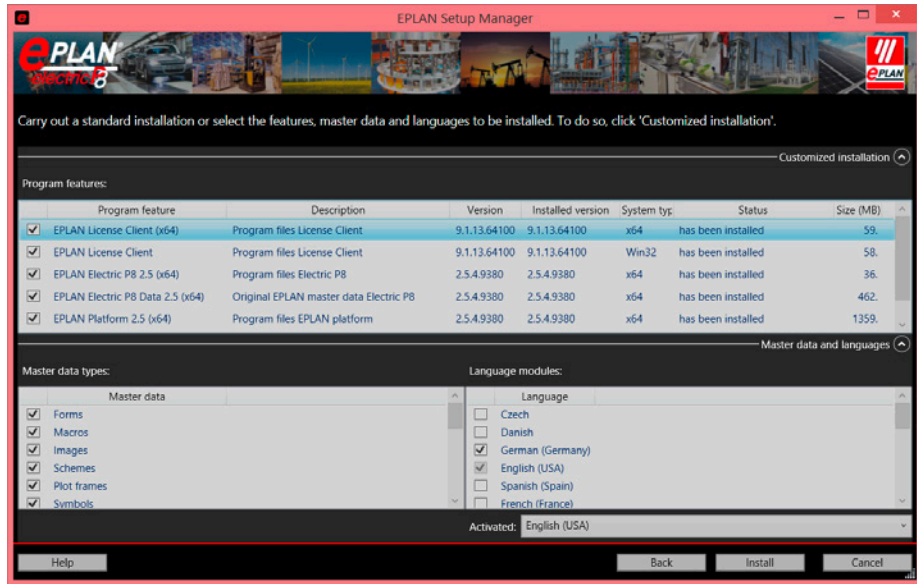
EPLAN Setup Manager

EPLAN electric P8

EPLAN

Carry out a standard installation or select the features, master data and languages to be installed. To do so, click 'Customized installation'.

Customized installation

Program features:

| | Program feature | Description | Version | Installed version | System typ | Status | Size (MB) |
|---|---|---|---|---|---|---|---|
| ☑ | EPLAN License Client (x64) | Program files License Client | 9.1.13.64100 | 9.1.13.64100 | x64 | has been installed | 59. |
| ☑ | EPLAN License Client | Program files License Client | 9.1.13.64100 | 9.1.13.64100 | Win32 | has been installed | 58. |
| ☑ | EPLAN Electric P8 2.5 (x64) | Program files Electric P8 | 2.5.4.9380 | 2.5.4.9380 | x64 | has been installed | 36. |
| ☑ | EPLAN Electric P8 Data 2.5 (x64) | Original EPLAN master data Electric P8 | 2.5.4.9380 | 2.5.4.9380 | x64 | has been installed | 462. |
| ☑ | EPLAN Platform 2.5 (x64) | Program files EPLAN platform | 2.5.4.9380 | 2.5.4.9380 | x64 | has been installed | 1359. |

Master data and languages

Master data types:

| | Master data |
|---|---|
| ☑ | Forms |
| ☑ | Macros |
| ☑ | Images |
| ☑ | Schemes |
| ☑ | Plot frames |
| ☑ | Symbols |

Language modules:

| | Language |
|---|---|
| ☐ | Czech |
| ☐ | Danish |
| ☑ | German (Germany) |
| ☑ | English (USA) |
| ☐ | Spanish (Spain) |
| ☐ | French (France) |

Activated: English (USA)

Help

Back

Install

Cancel